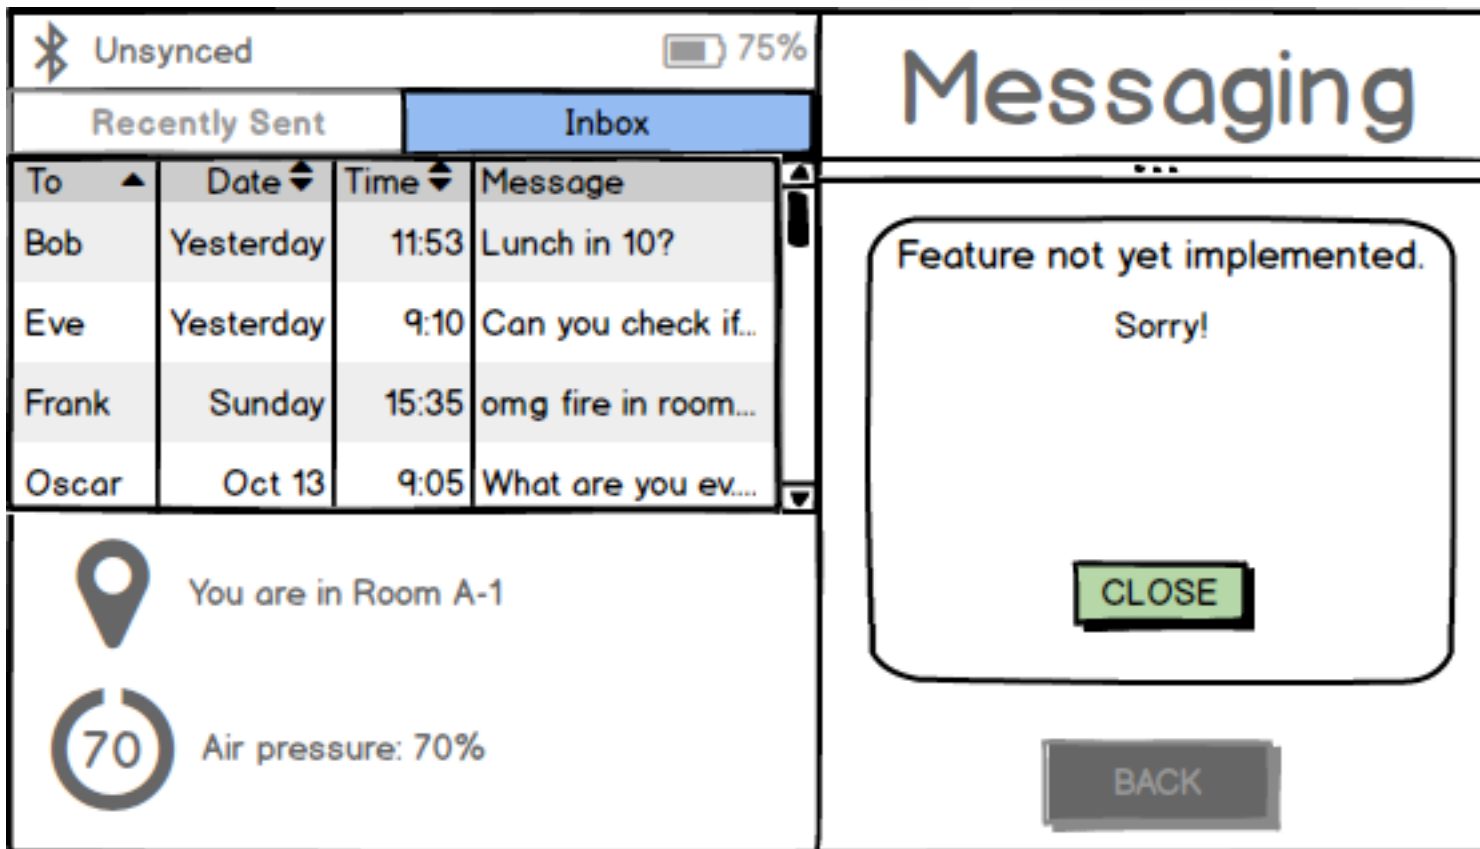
Unsynced 75%

Recently Sent | Inbox

| To | Date | Time | Message |
|---|---|---|---|
| Bob | Yesterday | 11:53 | Lunch in 10? |
| Eve | Yesterday | 9:10 | Can you check if... |
| Frank | Sunday | 15:35 | omg fire in room... |
| Oscar | Oct 13 | 9:05 | What are you ev.... |

You are in Room A-1

70 Air pressure: 70%

Messaging

Feature not yet implemented.

Sorry!

CLOSE

BACK